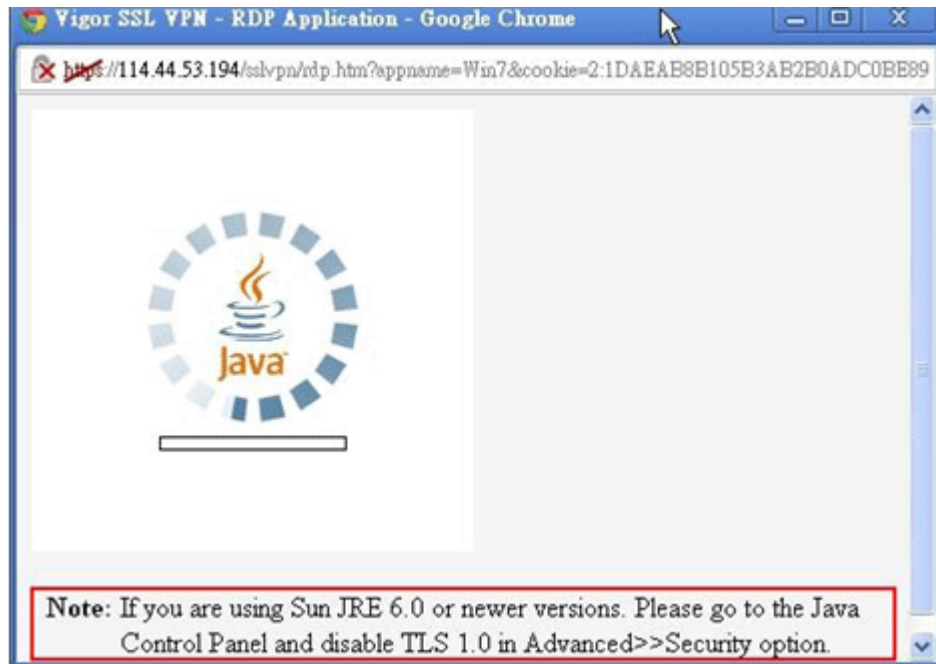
Vigor SSL VPN - RDP Application - Google Chrome

https://114.44.53.194/sslvpn/rdp.htm?appname=Win7&cookie=2:1DAEAB8B105B3AB2B0ADC0BE89

Java

Note: If you are using Sun JRE 6.0 or newer versions. Please go to the Java Control Panel and disable TLS 1.0 in Advanced>>Security option.